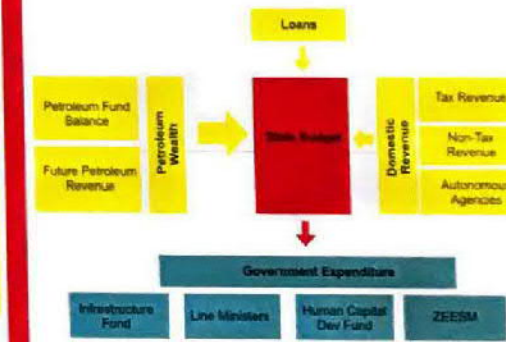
Loans

Petroleum Fund Balance

Future Petroleum Revenue

Petroleum Wealth

State Budget

Domestic Revenue

Tax Revenue

Non-Tax Revenue

Autonomou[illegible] Agencies

Government Expenditure

Infrastructure Fund

Line Ministers

Human Capital Dev Fund

ZEESM